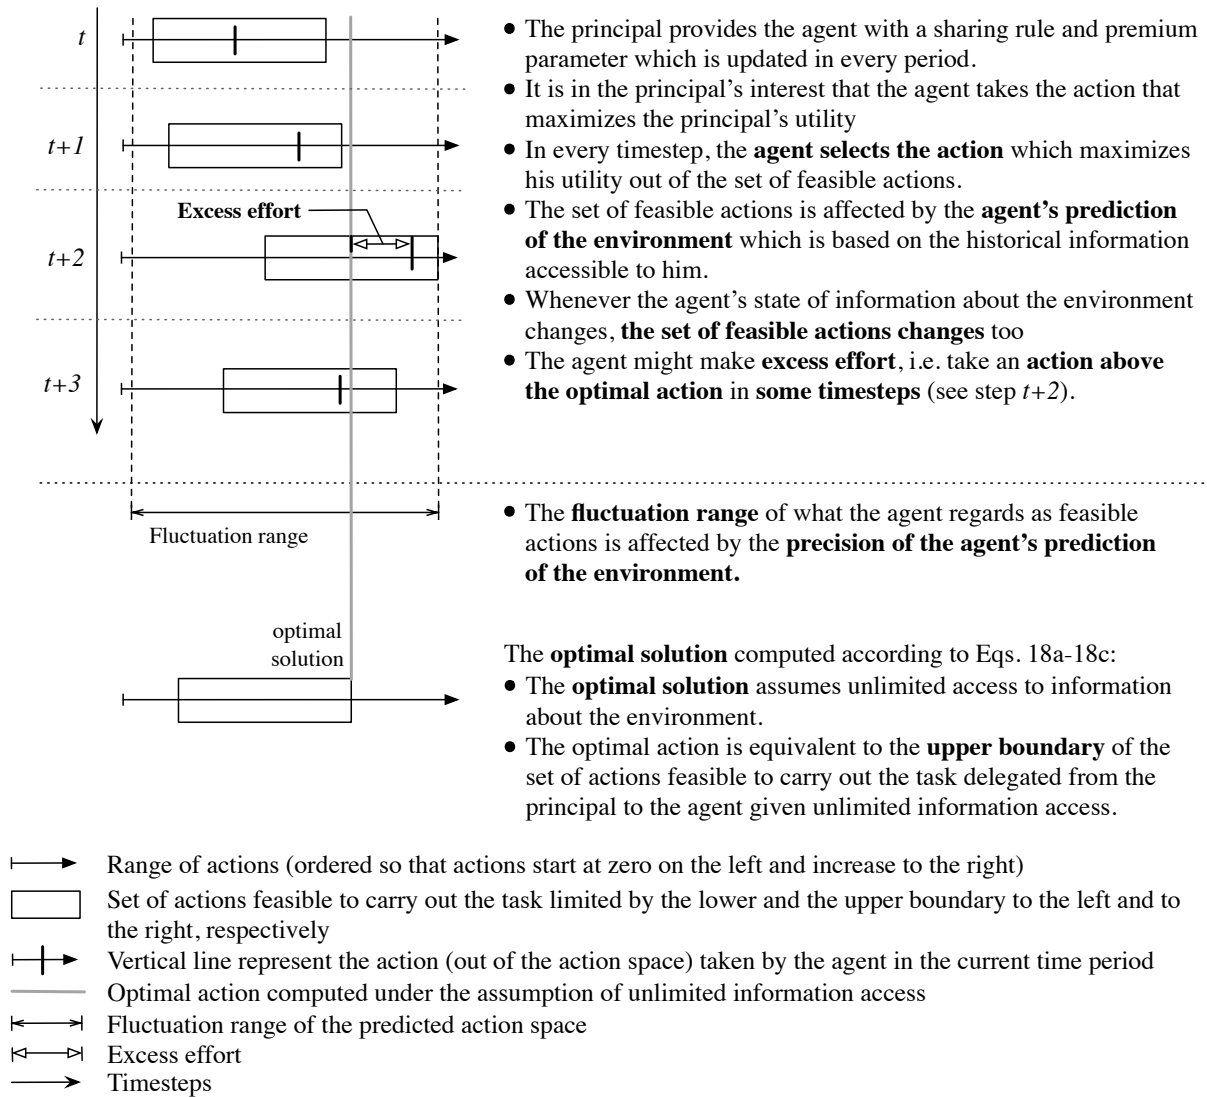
t

t+1

Excess effort

t+2

t+3

Fluctuation range

optimal solution

• The principal provides the agent with a sharing rule and premium parameter which is updated in every period.
• It is in the principal's interest that the agent takes the action that maximizes the principal's utility
• In every timestep, the **agent selects the action** which maximizes his utility out of the set of feasible actions.
• The set of feasible actions is affected by the **agent's prediction of the environment** which is based on the historical information accessible to him.
• Whenever the agent's state of information about the environment changes, **the set of feasible actions changes** too
• The agent might make **excess effort**, i.e. take an **action above the optimal action** in **some timesteps** (see step *t+2*).

• The **fluctuation range** of what the agent regards as feasible actions is affected by the **precision of the agent's prediction of the environment.**

The **optimal solution** computed according to Eqs. 18a-18c:
• The **optimal solution** assumes unlimited access to information about the environment.
• The optimal action is equivalent to the **upper boundary** of the set of actions feasible to carry out the task delegated from the principal to the agent given unlimited information access.

Range of actions (ordered so that actions start at zero on the left and increase to the right)
Set of actions feasible to carry out the task limited by the lower and the upper boundary to the left and to the right, respectively
Vertical line represent the action (out of the action space) taken by the agent in the current time period
Optimal action computed under the assumption of unlimited information access
Fluctuation range of the predicted action space
Excess effort
Timesteps